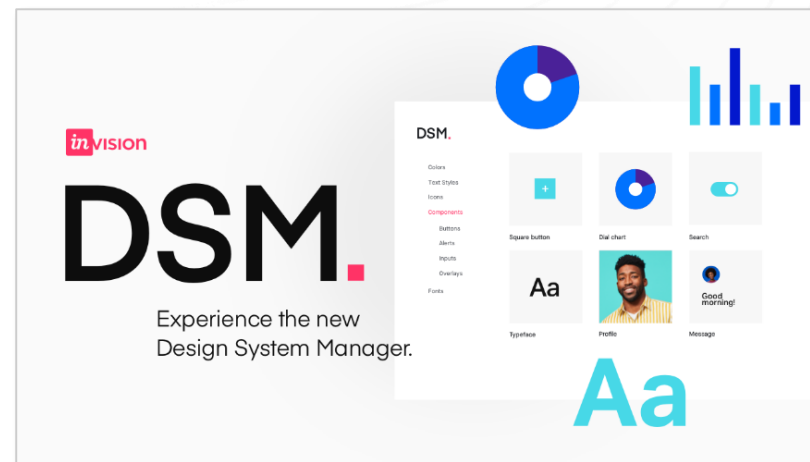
invision

DSM.

Experience the new Design System Manager.

DSM.

Colors
Text Styles
Icons
Components
Buttons
Alerts
Inputs
Overlays
Fonts

+
Square button

Dial chart

Search

Aa
Typeface

Profile

Good morning!
Message

Aa